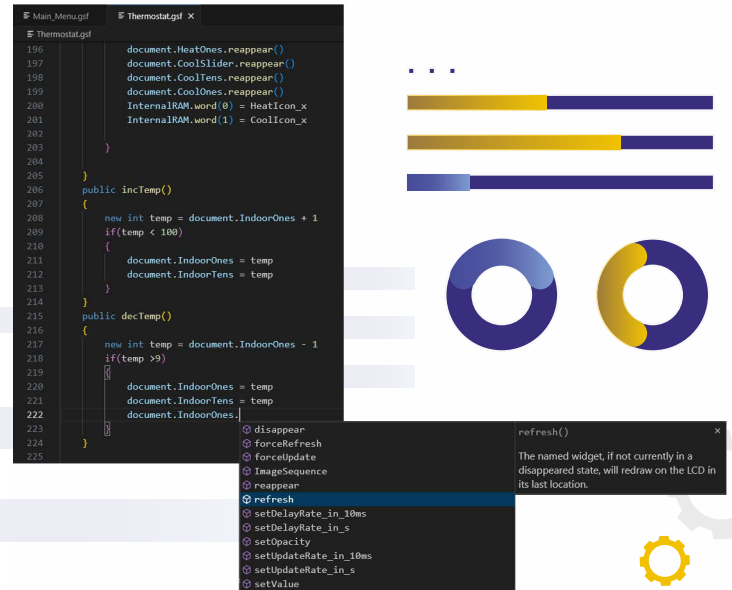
Main_Menu.gsf
Thermostat.gsf ×
Thermostat.gsf

196 document.HeatOnes.reappear()
197 document.CoolSlider.reappear()
198 document.CoolTens.reappear()
199 document.CoolOnes.reappear()
200 InternalRAM.word(0) = HeatIcon_x
201 InternalRAM.word(1) = CoolIcon_x
202
203 }
204
205 }
206 public incTemp()
207 {
208 new int temp = document.IndoorOnes + 1
209 if(temp < 100)
210 {
211 document.IndoorOnes = temp
212 document.IndoorTens = temp
213 }
214 }
215 public decTemp()
216 {
217 new int temp = document.IndoorOnes - 1
218 if(temp >9)
219 {
220 document.IndoorOnes = temp
221 document.IndoorTens = temp
222 document.IndoorOnes.
223 }
224 }
225

disappear
forceRefresh
forceUpdate
ImageSequence
reappear
refresh
setDelayRate_in_10ms
setDelayRate_in_s
setOpacity
setUpdateRate_in_10ms
setUpdateRate_in_s
setValue

refresh() ×

The named widget, if not currently in a disappeared state, will redraw on the LCD in its last location.